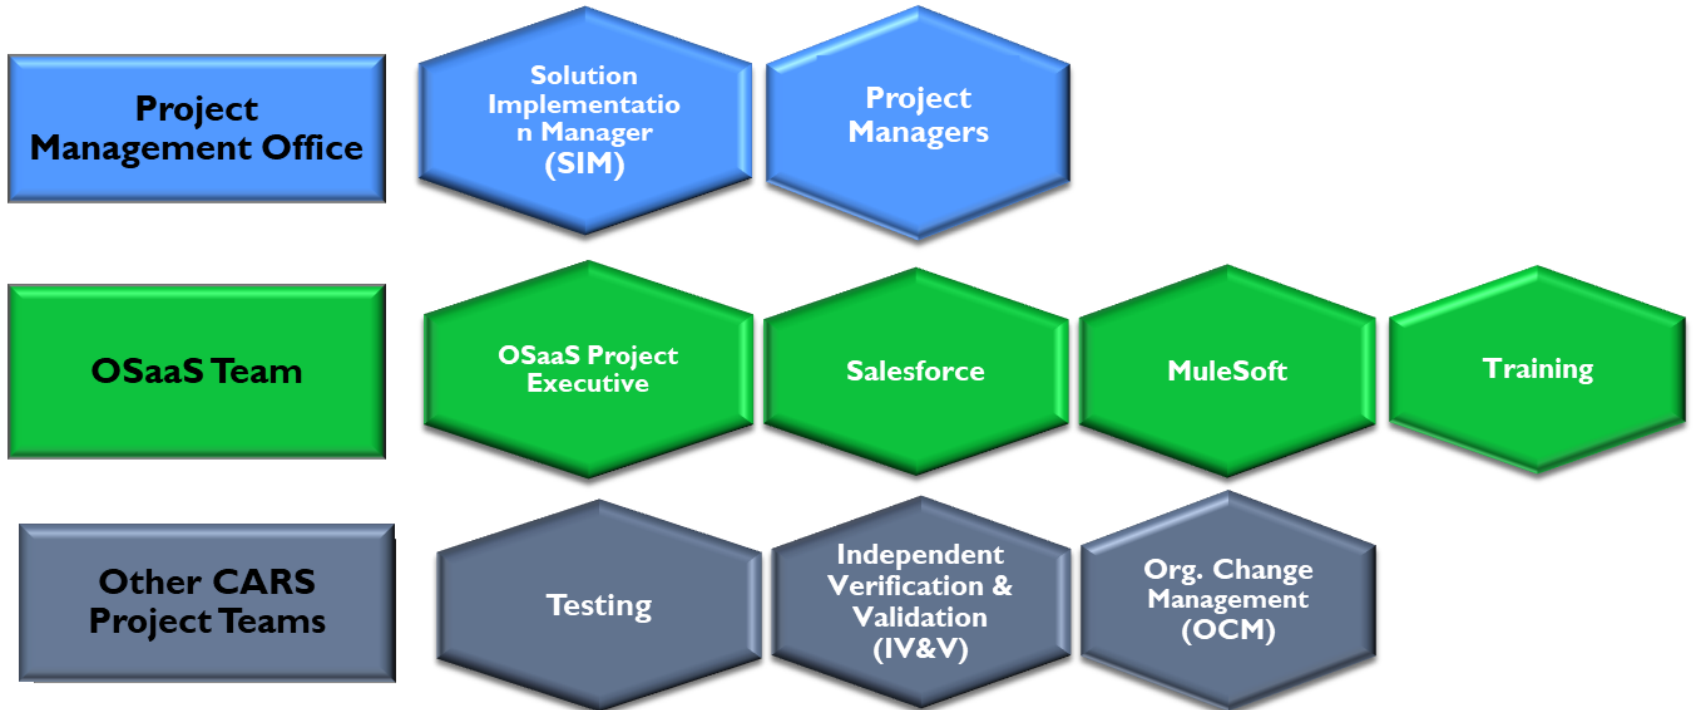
Project Management Office

Solution Implementation Manager (SIM)

Project Managers

OSaaS Team

OSaaS Project Executive

Salesforce

MuleSoft

Training

Other CARS Project Teams

Testing

Independent Verification & Validation (IV&V)

Org. Change Management (OCM)